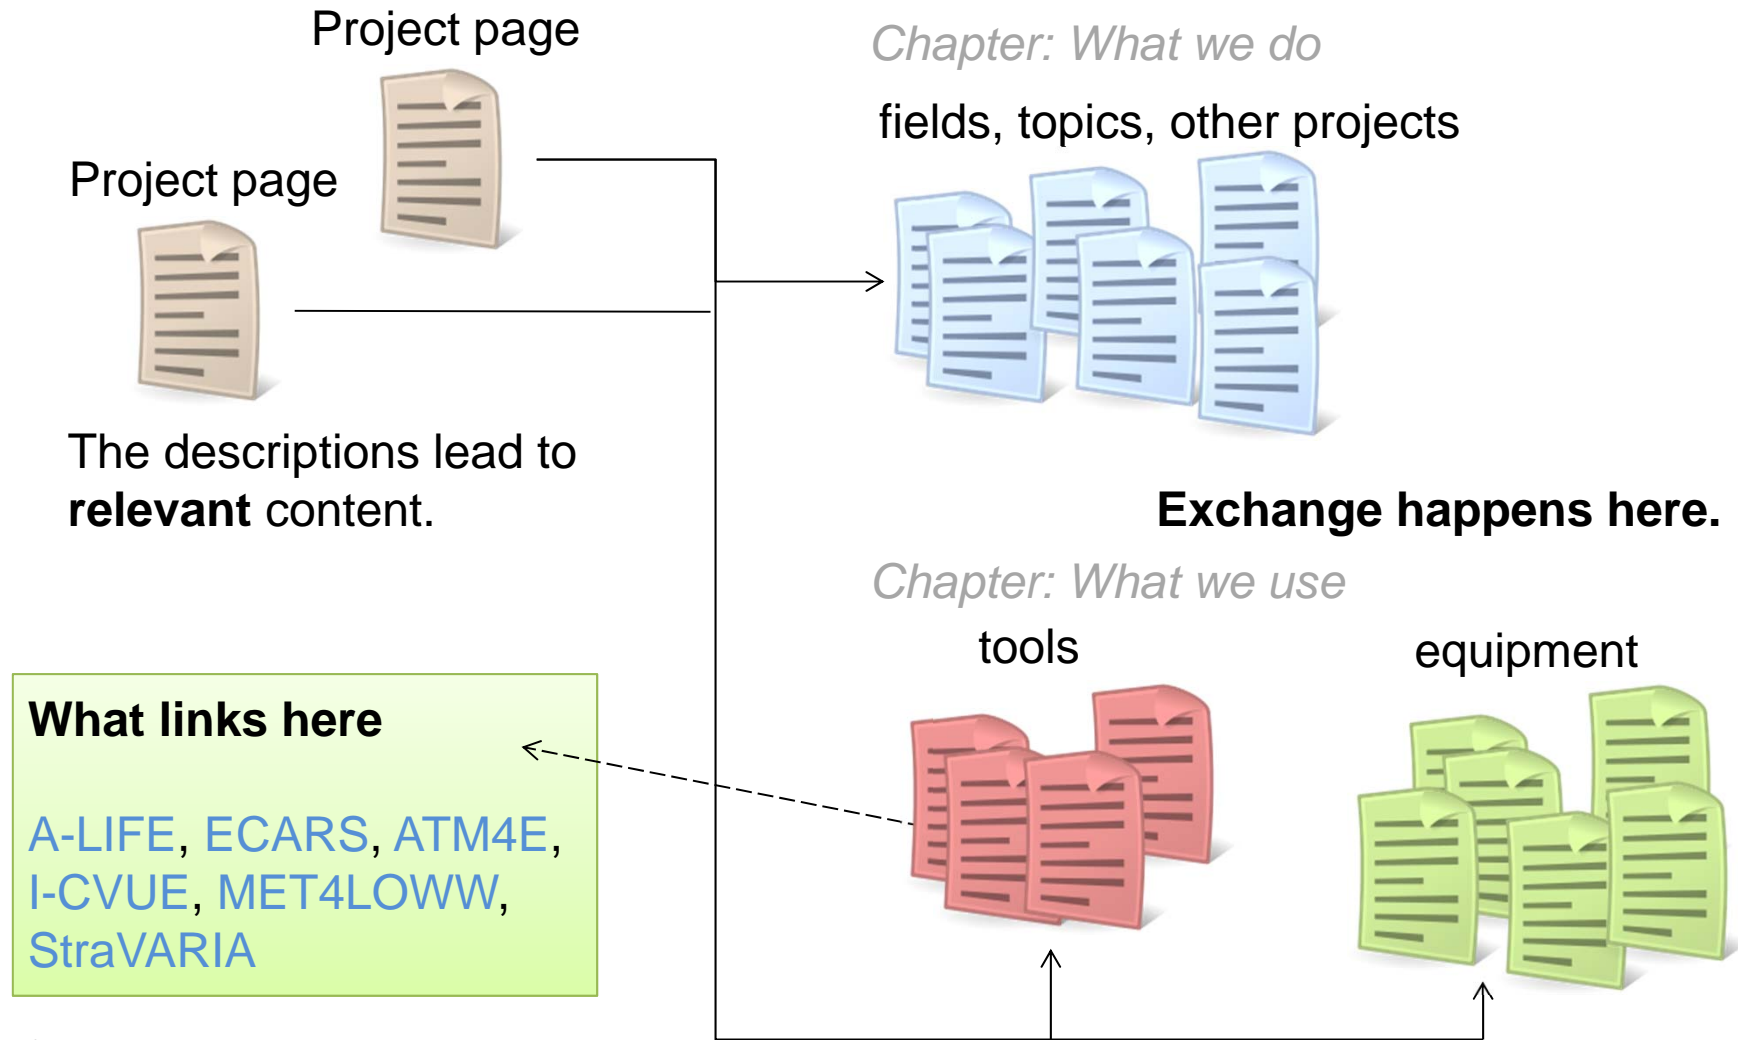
Project page

Project page

The descriptions lead to **relevant** content.

Chapter: What we do

fields, topics, other projects

**Exchange happens here.**

Chapter: What we use

tools

equipment

**What links here**

A-LIFE, ECARS, ATM4E, I-CVUE, MET4LOWW, StraVARIA